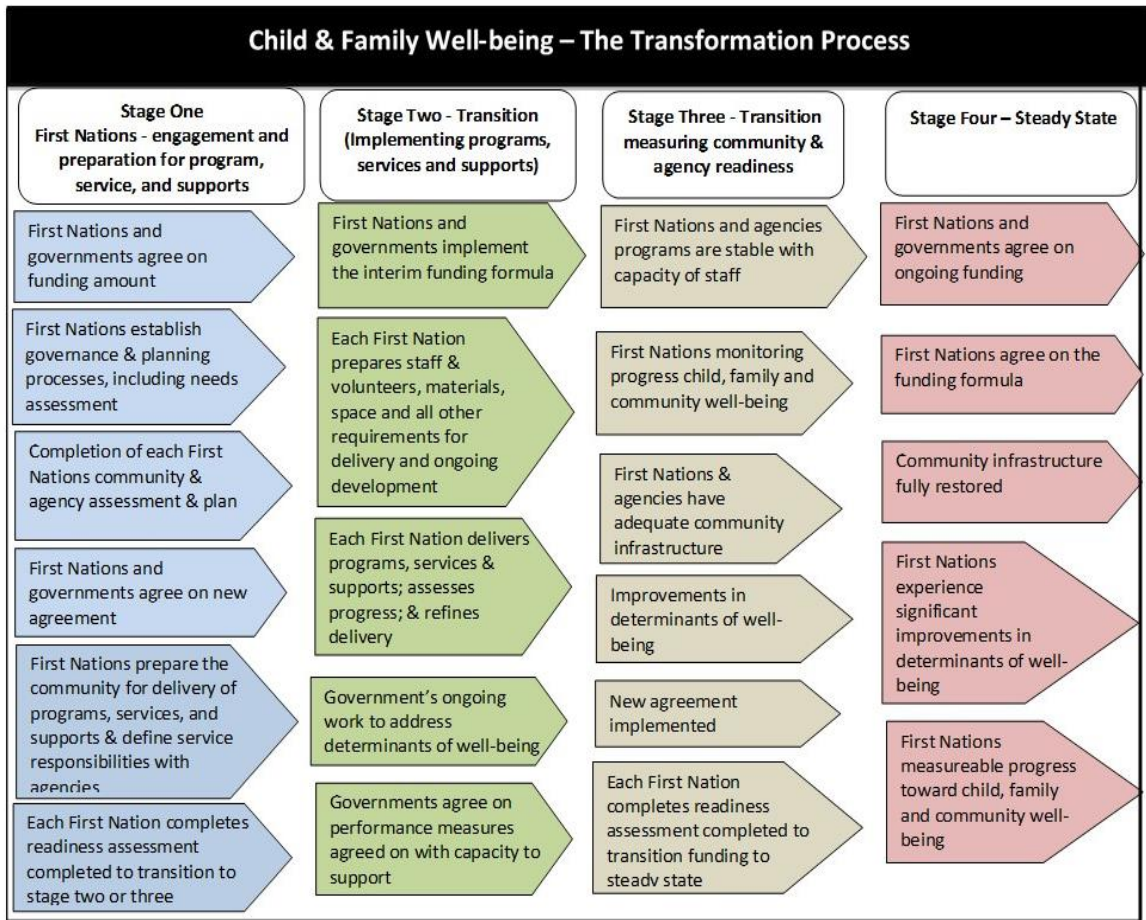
Child & Family Well-being – The Transformation Process

Stage One
First Nations - engagement and preparation for program, service, and supports

First Nations and governments agree on funding amount

First Nations establish governance & planning processes, including needs assessment

Completion of each First Nations community & agency assessment & plan

First Nations and governments agree on new agreement

First Nations prepare the community for delivery of programs, services, and supports & define service responsibilities with agencies

Each First Nation completes readiness assessment completed to transition to stage two or three

Stage Two - Transition (Implementing programs, services and supports)

First Nations and governments implement the interim funding formula

Each First Nation prepares staff & volunteers, materials, space and all other requirements for delivery and ongoing development

Each First Nation delivers programs, services & supports; assesses progress; & refines delivery

Government's ongoing work to address determinants of well-being

Governments agree on performance measures agreed on with capacity to support

Stage Three - Transition measuring community & agency readiness

First Nations and agencies programs are stable with capacity of staff

First Nations monitoring progress child, family and community well-being

First Nations & agencies have adequate community infrastructure

Improvements in determinants of well-being

New agreement implemented

Each First Nation completes readiness assessment completed to transition funding to steadv state

Stage Four – Steady State

First Nations and governments agree on ongoing funding

First Nations agree on the funding formula

Community infrastructure fully restored

First Nations experience significant improvements in determinants of well-being

First Nations measureable progress toward child, family and community well-being